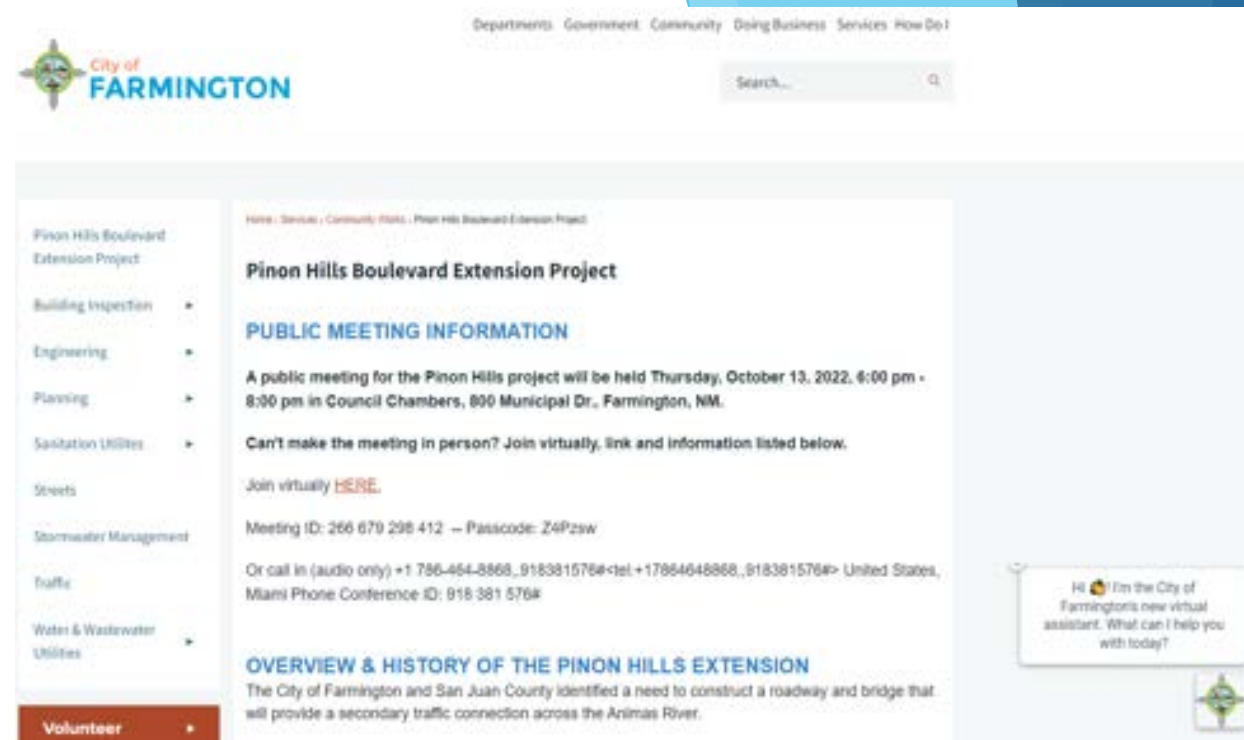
City of
FARMINGTON

Departments Government Community Doing Business Services How Do I

Search...

Pinon Hills Boulevard Extension Project

Building Inspection ▸

Engineering ▸

Planning ▸

Sanitation Utilities ▸

Streets

Stormwater Management

Traffic

Water & Wastewater Utilities ▸

Volunteer ▸

Home › Services › Community Works › Pinon Hills Boulevard Extension Project

Pinon Hills Boulevard Extension Project

PUBLIC MEETING INFORMATION

A public meeting for the Pinon Hills project will be held Thursday, October 13, 2022, 6:00 pm - 8:00 pm in Council Chambers, 800 Municipal Dr., Farmington, NM.

Can't make the meeting in person? Join virtually, link and information listed below.

Join virtually HERE.

Meeting ID: 266 679 298 412 -- Passcode: Z4Pzsw

Or call in (audio only) +1 786-464-8868,,918381576#<tel:+17864648868,,918381576#> United States, Miami Phone Conference ID: 918 381 576#

OVERVIEW & HISTORY OF THE PINON HILLS EXTENSION

The City of Farmington and San Juan County identified a need to construct a roadway and bridge that will provide a secondary traffic connection across the Animas River.

Hi 👋! I'm the City of Farmington's new virtual assistant. What can I help you with today?